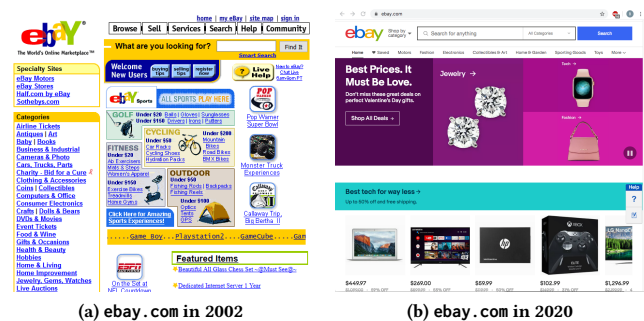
ebay
The World's Online Marketplace™

home | my eBay | site map | sign in
Browse | Sell | Services | Search | Help | Community

What are you looking for? Find It
Smart Search

Welcome New Users | paying tips | selling tips | register now
Live Help
Need a clue? Chat Live 6am-6pm PT

Specialty Sites
eBay Motors
eBay Stores
Half.com by eBay
Sothebys.com

Categories
Airline Tickets
Antiques | Art
Baby | Books
Business & Industrial
Cameras & Photo
Cars, Trucks, Parts
Charity - Bid for a Cure
Clothing & Accessories
Coins | Collectibles
Computers & Office
Consumer Electronics
Crafts | Dolls & Bears
DVDs & Movies
Event Tickets
Food & Wine
Gifts & Occasions
Health & Beauty
Hobbies
Home & Living
Home Improvement
Jewelry, Gems, Watches
Live Auctions

ebay Sports
ALL SPORTS PLAY HERE

GOLF
Under $20 Balls | Gloves | Sunglasses
Under $50 Drivers | Irons | Putters

CYCLING
Under $100 Car Racks
Cycling Shoes
Hydration Packs
Under $200 Mountain Bikes
Road Bikes
BMX Bikes

FITNESS
Under $20
Ab Exercisers
Weights
Mats & Straps
Women's Apparel
Under $50
Exercise Bikes
Treadmills
Home Gyms

OUTDOOR
Under $50
Fishing Rods | Backpacks
Fishing Reels
Under $100
Optics
Tents
GPS

Click Here for Amazing Sports Experiences!

Pop Warner Super Bowl
Monster Truck Experiences
Callaway Trip, Big Bertha II

Game Boy Playstation2 GameCube Gam

ESPN
On the Set at NFL Countdown

Featured Items
Beautiful All Glass Chess Set @Must See@
Dedicated Internet Server 1 Year

(a) ebay.com in 2002

ebay.com
ebay Shop by category Search for anything All Categories Search
Home Saved Motors Fashion Electronics Collectibles & Art Home & Garden Sporting Goods Toys More

Best Prices. It Must Be Love.
Find your way to these great deals on perfect Valentine's Day gifts.
Shop All Deals
Jewelry
Tech
Fashion

Best tech for way less
Up to 60% off and free shipping.
Help
$449.97 $269.00 $59.99 $102.99 $1,296.99

(b) ebay.com in 2020